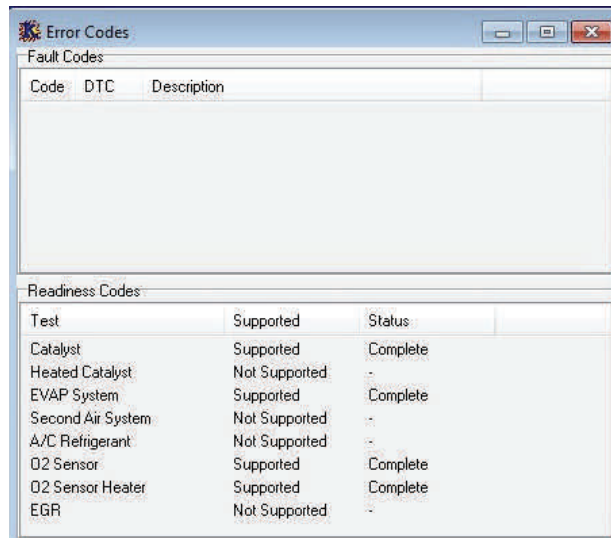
Error Codes

Fault Codes

| Code | DTC | Description |
|---|---|---|

Readiness Codes

| Test | Supported | Status |
|---|---|---|
| Catalyst | Supported | Complete |
| Heated Catalyst | Not Supported | - |
| EVAP System | Supported | Complete |
| Second Air System | Not Supported | - |
| A/C Refrigerant | Not Supported | - |
| O2 Sensor | Supported | Complete |
| O2 Sensor Heater | Supported | Complete |
| EGR | Not Supported | - |